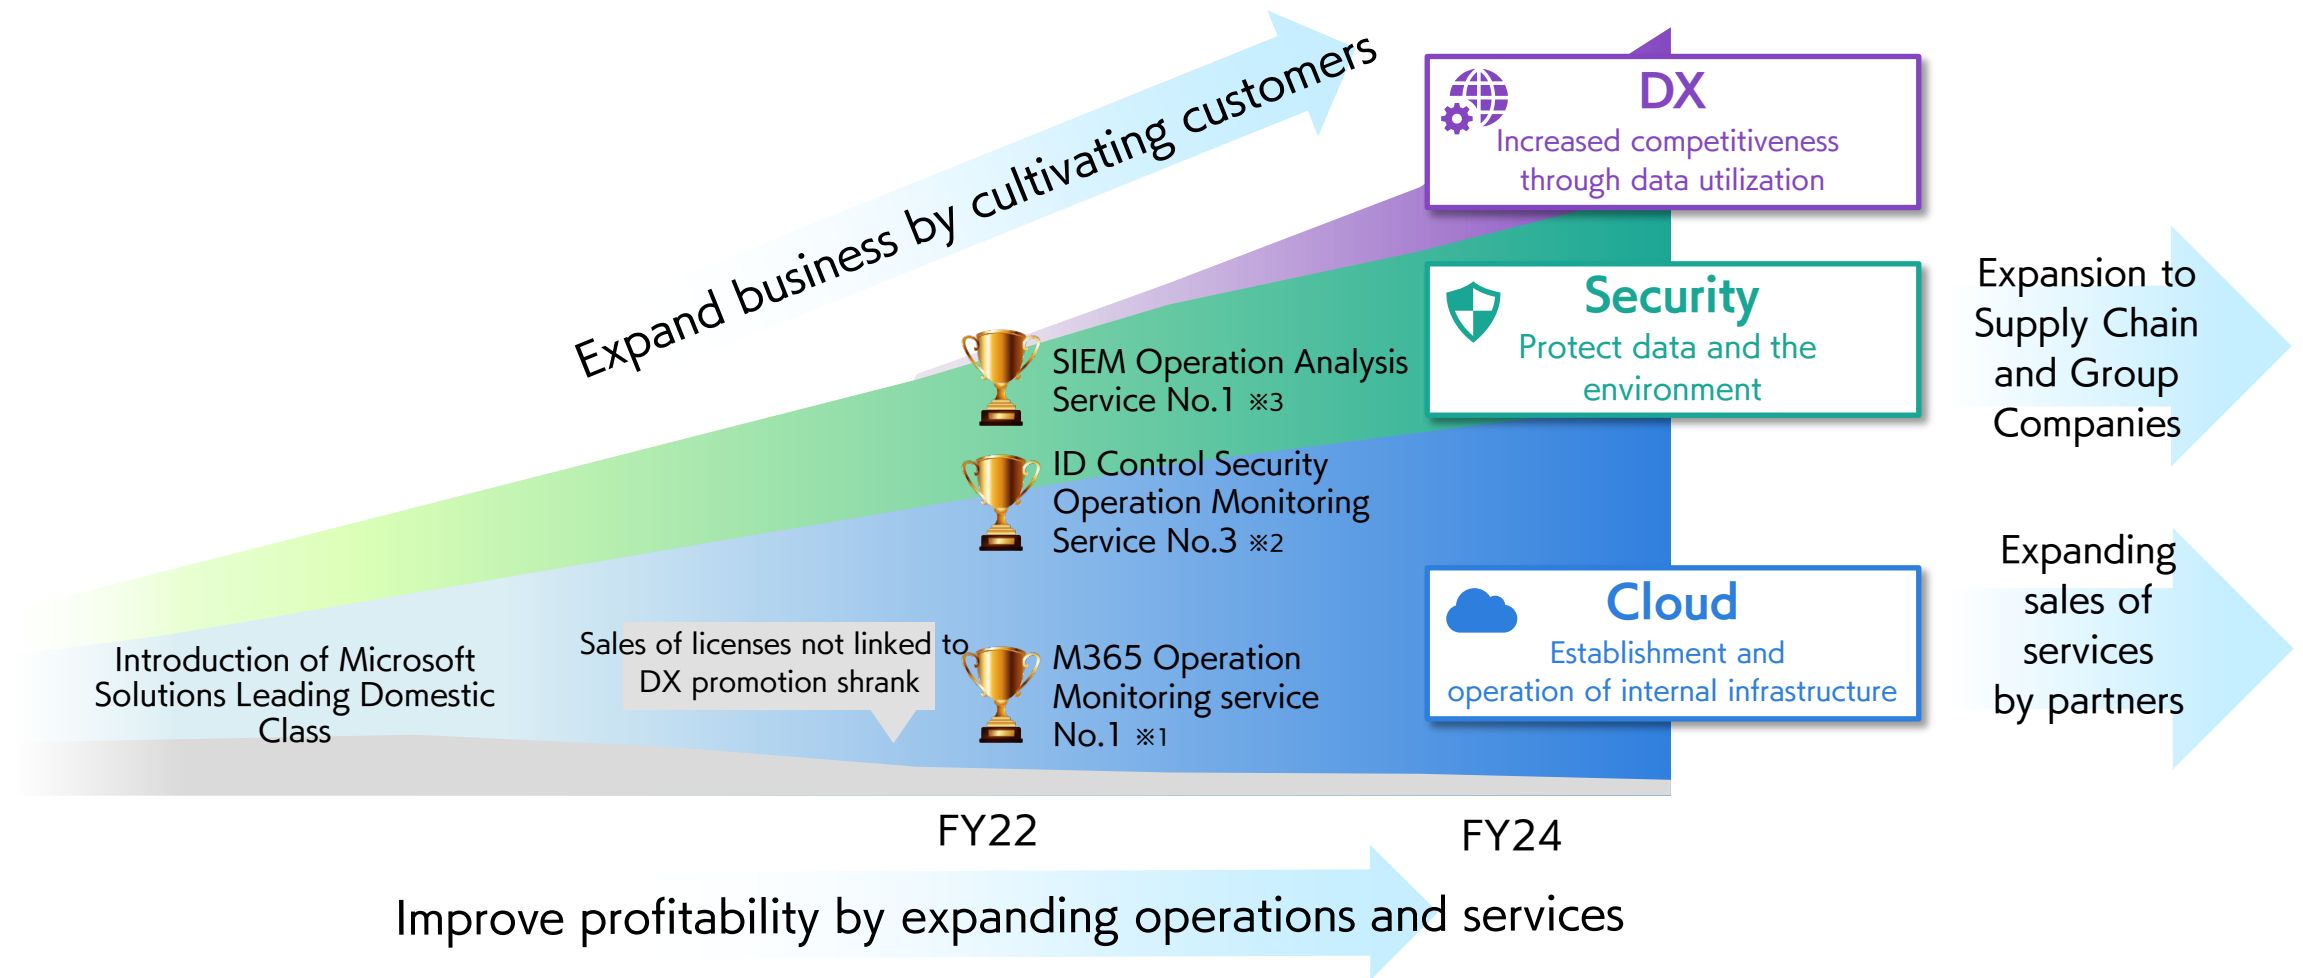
Expand business by cultivating customers

DX
Increased competitiveness through data utilization

Security
Protect data and the environment

Cloud
Establishment and operation of internal infrastructure

Expansion to Supply Chain and Group Companies

Expanding sales of services by partners

SIEM Operation Analysis Service No.1 ※3

ID Control Security Operation Monitoring Service No.3 ※2

M365 Operation Monitoring service No.1 ※1

Sales of licenses not linked to DX promotion shrank

Introduction of Microsoft Solutions Leading Domestic Class

FY22

FY24

Improve profitability by expanding operations and services